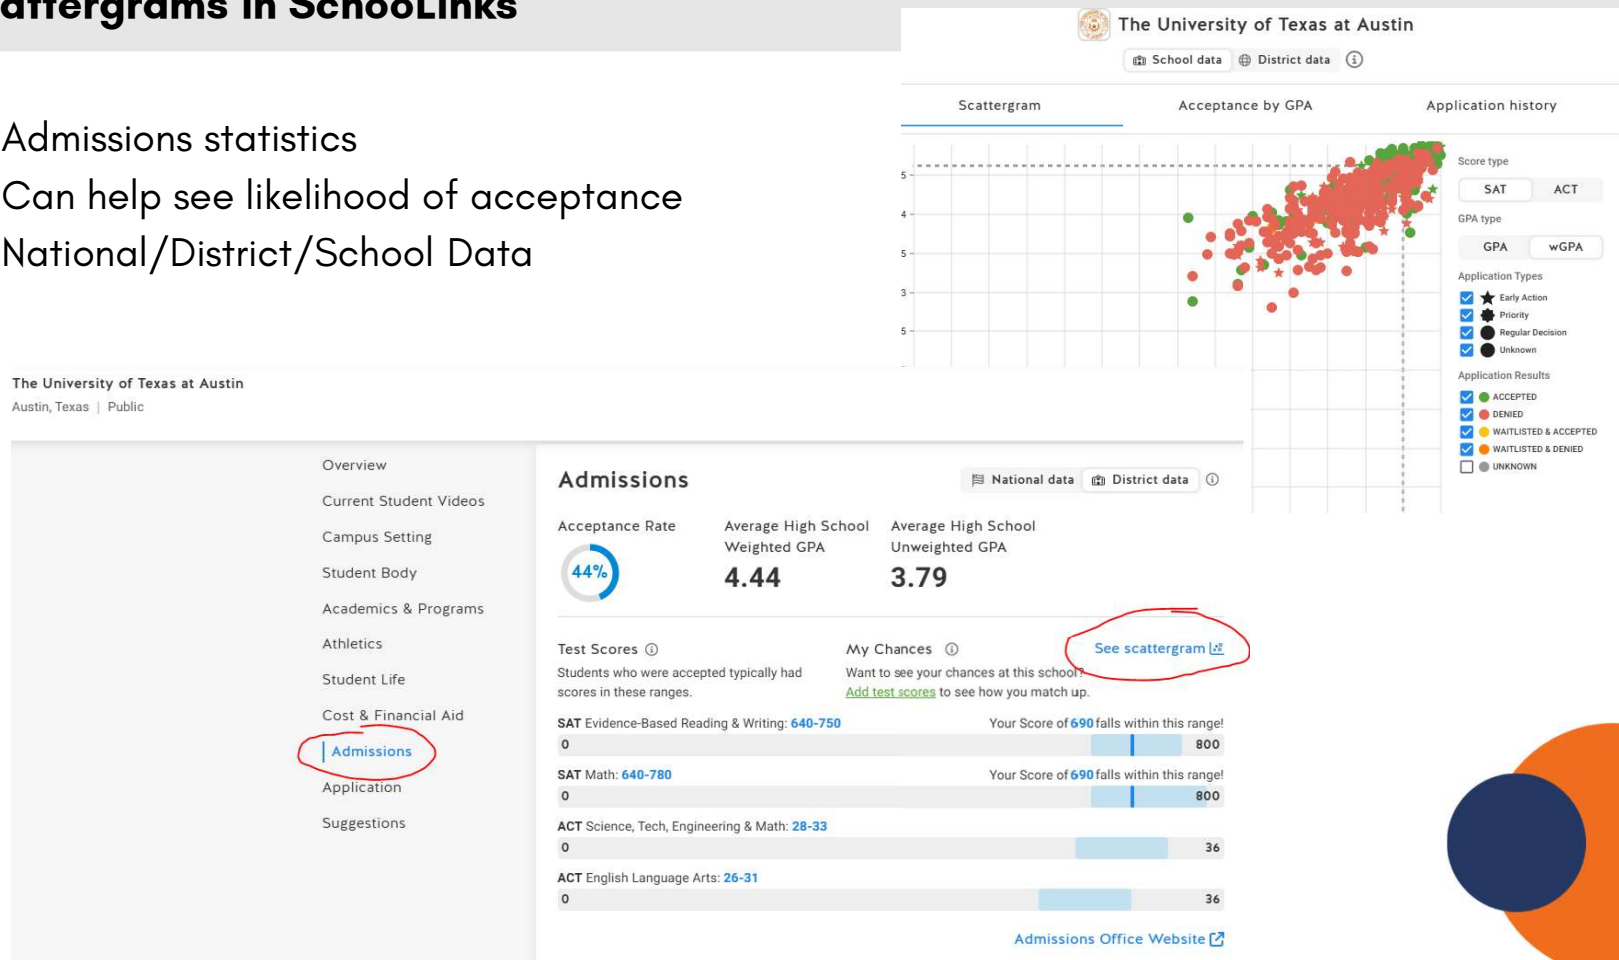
attergrams in SchooLinks

Admissions statistics
Can help see likelihood of acceptance
National/District/School Data

The University of Texas at Austin
School data District data ⓘ

Scattergram Acceptance by GPA Application history

5
4
5
3
5

Score type
SAT ACT
GPA type
GPA wGPA
Application Types
Early Action
Priority
Regular Decision
Unknown
Application Results
ACCEPTED
DENIED
WAITLISTED & ACCEPTED
WAITLISTED & DENIED
UNKNOWN

The University of Texas at Austin
Austin, Texas | Public

Overview
Current Student Videos
Campus Setting
Student Body
Academics & Programs
Athletics
Student Life
Cost & Financial Aid
Admissions
Application
Suggestions

Admissions
National data District data ⓘ

Acceptance Rate
44%

Average High School Weighted GPA
4.44

Average High School Unweighted GPA
3.79

Test Scores ⓘ
Students who were accepted typically had scores in these ranges.

My Chances ⓘ
Want to see your chances at this school?
Add test scores to see how you match up.

See scattergram

SAT Evidence-Based Reading & Writing: 640-750
Your Score of 690 falls within this range!
0 800

SAT Math: 640-780
Your Score of 690 falls within this range!
0 800

ACT Science, Tech, Engineering & Math: 28-33
0 36

ACT English Language Arts: 26-31
0 36

Admissions Office Website